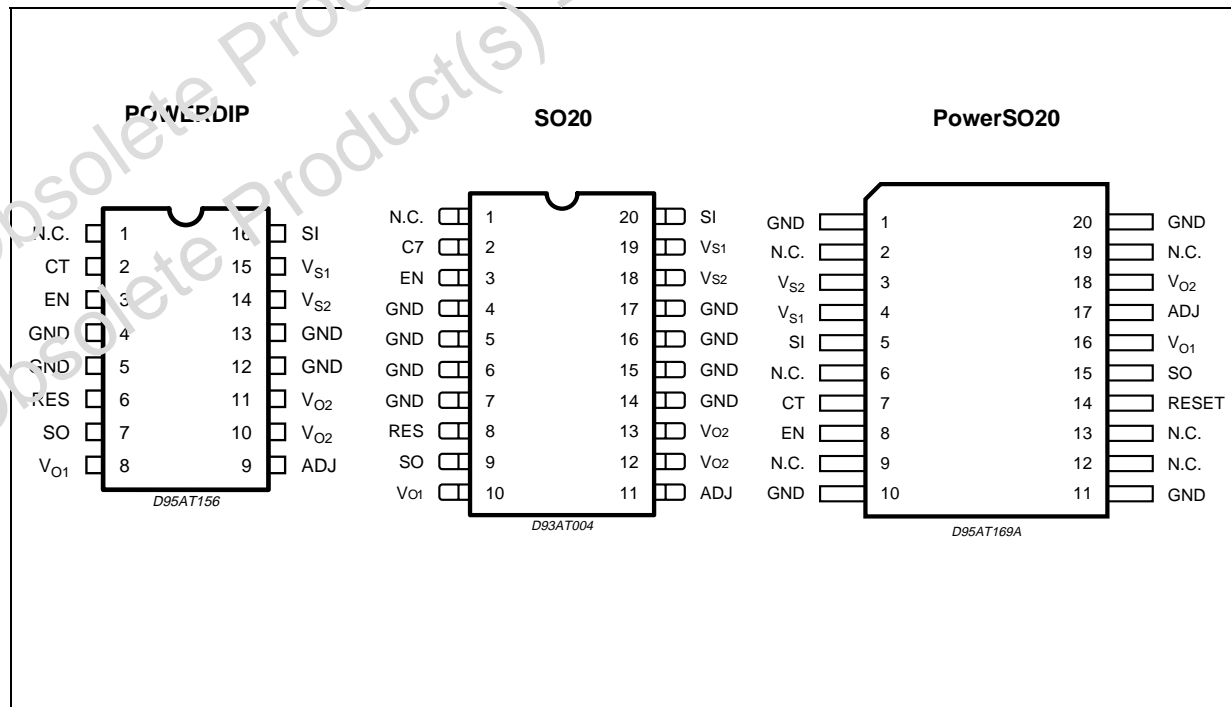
Obsolete Product(s) - Obsolete Product(s)

POWERDIP

| | | | |
|---|---|---|---|
| N.C. | 1 | 16 | SI |
| CT | 2 | 15 | $V_{S1}$ |
| EN | 3 | 14 | $V_{S2}$ |
| GND | 4 | 13 | GND |
| GND | 5 | 12 | GND |
| RES | 6 | 11 | $V_{O2}$ |
| SO | 7 | 10 | $V_{O2}$ |
| $V_{O1}$ | 8 | 9 | ADJ |

D95AT156

SO20

| | | | |
|---|---|---|---|
| N.C. | 1 | 20 | SI |
| C7 | 2 | 19 | $V_{S1}$ |
| EN | 3 | 18 | $V_{S2}$ |
| GND | 4 | 17 | GND |
| GND | 5 | 16 | GND |
| GND | 6 | 15 | GND |
| GND | 7 | 14 | GND |
| RES | 8 | 13 | $V_{O2}$ |
| SO | 9 | 12 | $V_{O2}$ |
| $V_{O1}$ | 10 | 11 | ADJ |

D93AT004

PowerSO20

| | | | |
|---|---|---|---|
| GND | 1 | 20 | GND |
| N.C. | 2 | 19 | N.C. |
| $V_{S2}$ | 3 | 18 | $V_{O2}$ |
| $V_{S1}$ | 4 | 17 | ADJ |
| SI | 5 | 16 | $V_{O1}$ |
| N.C. | 6 | 15 | SO |
| CT | 7 | 14 | RESET |
| EN | 8 | 13 | N.C. |
| N.C. | 9 | 12 | N.C. |
| GND | 10 | 11 | GND |

D95AT169A